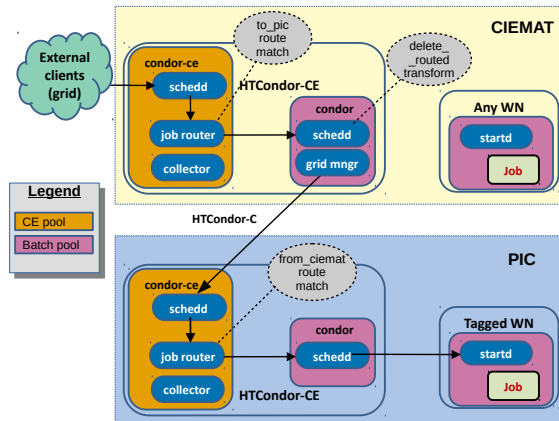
CIEMAT

External clients (grid)

condor-ce

schedd

job router

collector

to_pic route match

HTCondor-CE

delete_ _routed transform

condor

schedd

grid mngr

Any WN

startd

Job

Legend

CE pool

Batch pool

HTCondor-C

PIC

condor-ce

schedd

job router

collector

from_ciemat route match

condor

schedd

HTCondor-CE

Tagged WN

startd

Job